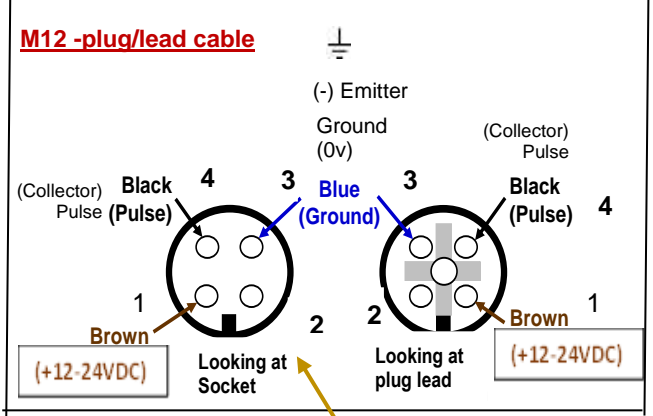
M12 -plug/lead cable

(-) Emitter

Ground
(0v)

(Collector)
Pulse

(Collector)
Pulse

Black
(Pulse)

4

3

Blue
(Ground)

3

Black
(Pulse)

4

1

Brown

(+12-24VDC)

2

Looking at
Socket

2

Looking at
plug lead

Brown

1

(+12-24VDC)